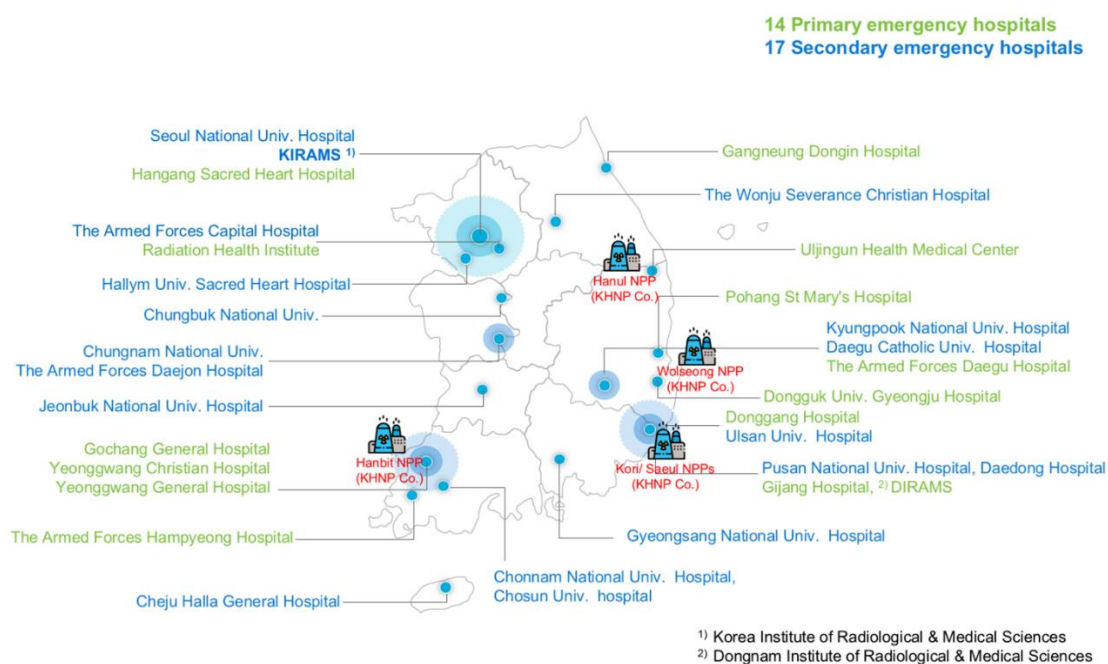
14 Primary emergency hospitals
17 Secondary emergency hospitals

Seoul National Univ. Hospital
KIRAMS $^{1)}$
Hangang Sacred Heart Hospital

The Armed Forces Capital Hospital
Radiation Health Institute

Hallym Univ. Sacred Heart Hospital

Chungbuk National Univ.

Chungnam National Univ.
The Armed Forces Daejon Hospital

Jeonbuk National Univ. Hospital

Gochang General Hospital
Yeonggwang Christian Hospital
Yeonggwang General Hospital

The Armed Forces Hampyeong Hospital

Cheju Halla General Hospital

Gangneung Dongin Hospital

The Wonju Severance Christian Hospital

Uljingun Health Medical Center

Hanul NPP
(KHNP Co.)

Pohang St Mary's Hospital

Kyungpook National Univ. Hospital
Daegu Catholic Univ. Hospital
The Armed Forces Daegu Hospital

Wolseong NPP
(KHNP Co.)

Dongguk Univ. Gyeongju Hospital

Donggang Hospital
Ulsan Univ. Hospital

Hanbit NPP
(KHNP Co.)

Kori/ Saeul NPPs
(KHNP Co.)

Pusan National Univ. Hospital, Daedong Hospital
Gijang Hospital, $^{2)}$ DIRAMS

Gyeongsang National Univ. Hospital

Chonnam National Univ. Hospital,
Chosun Univ. hospital

$^{1)}$ Korea Institute of Radiological & Medical Sciences
$^{2)}$ Dongnam Institute of Radiological & Medical Sciences